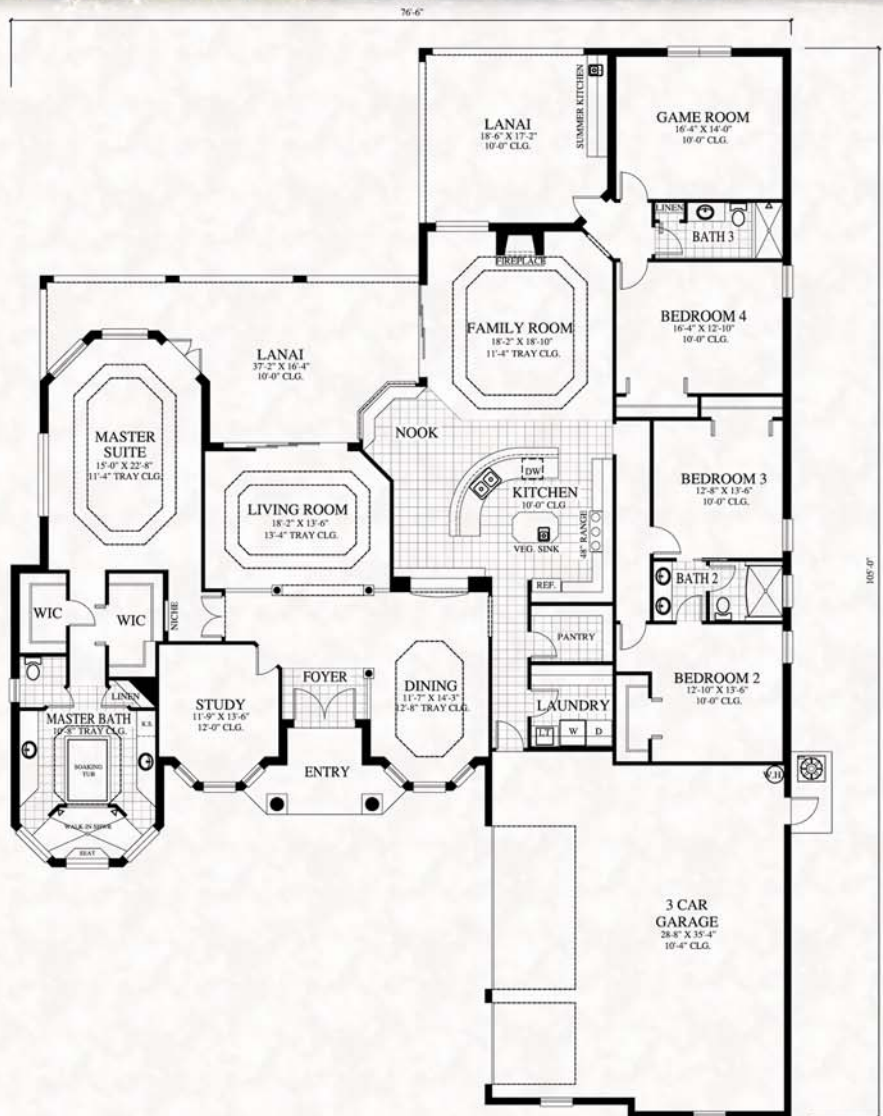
76'-6"

LANAI
18'-6" X 17'-2"
10'-0" CLG.

SUMMER KITCHEN

GAME ROOM
16'-4" X 14'-0"
10'-0" CLG.

LINEN

BATH 3

FIREPLACE

FAMILY ROOM
18'-2" X 18'-10"
11'-4" TRAY CLG.

BEDROOM 4
16'-4" X 12'-10"
10'-0" CLG.

LANAI
37'-2" X 16'-4"
10'-0" CLG.

MASTER SUITE
15'-0" X 22'-8"
11'-4" TRAY CLG.

NOOK

DW

KITCHEN
10'-0" CLG.

48" RANGE

VEG. SINK

BEDROOM 3
12'-8" X 13'-6"
10'-0" CLG.

LIVING ROOM
18'-2" X 13'-6"
13'-4" TRAY CLG.

BATH 2

105'-0"

REF.

WIC

WIC

NICHE

PANTRY

LINEN

FOYER

DINING
11'-7" X 14'-3"
12'-8" TRAY CLG.

BEDROOM 2
12'-10" X 13'-6"
10'-0" CLG.

MASTER BATH
10'-8" TRAY CLG.

K.S.

STUDY
11'-9" X 13'-6"
12'-0" CLG.

LAUNDRY

W

D

SOAKING TUB

ENTRY

W.H.

WALK IN SHWR

SEAT

3 CAR
GARAGE
28'-8" X 35'-4"
10'-4" CLG.